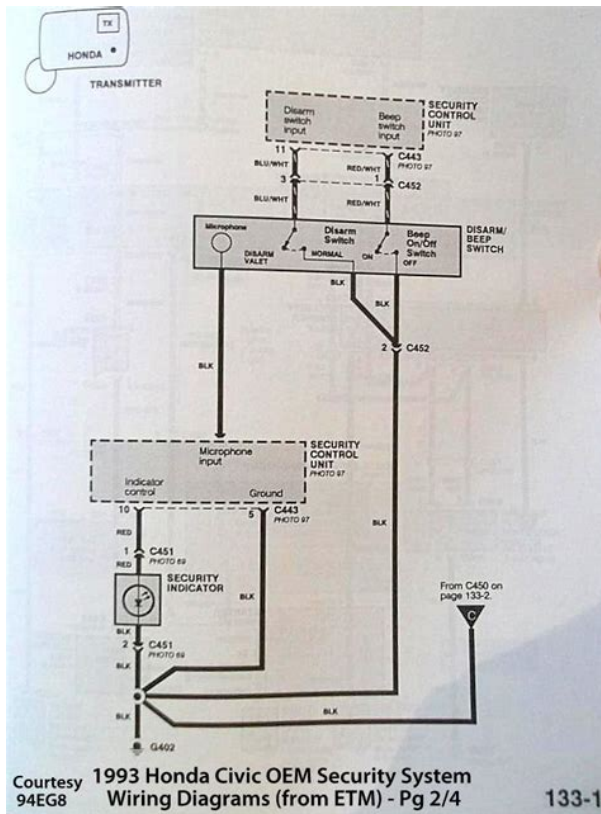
TX
HONDA
TRANSMITTER

Disarm switch input
Beep switch input
SECURITY CONTROL UNIT
PHOTO 97

11
BLU/WHT
RED/WHT
1
C443
PHOTO 97
3
1
C452
BLU/WHT
RED/WHT

Microphone
Disarm Switch
Beep On/Off Switch
DISARM/ BEEP SWITCH
DISARM VALET
NORMAL
ON
OFF

BLK
BLK
2
C452

BLK

Microphone input
SECURITY CONTROL UNIT
PHOTO 97
Indicator control
Ground
10
5
C443
PHOTO 97

RED
1
C451
PHOTO 69
RED
SECURITY INDICATOR
BLK
2
C451
PHOTO 69
BLK

BLK

From C450 on page 133-2.
C

BLK
BLK
G402

Courtesy 94EG8
1993 Honda Civic OEM Security System Wiring Diagrams (from ETM) - Pg 2/4
133-1